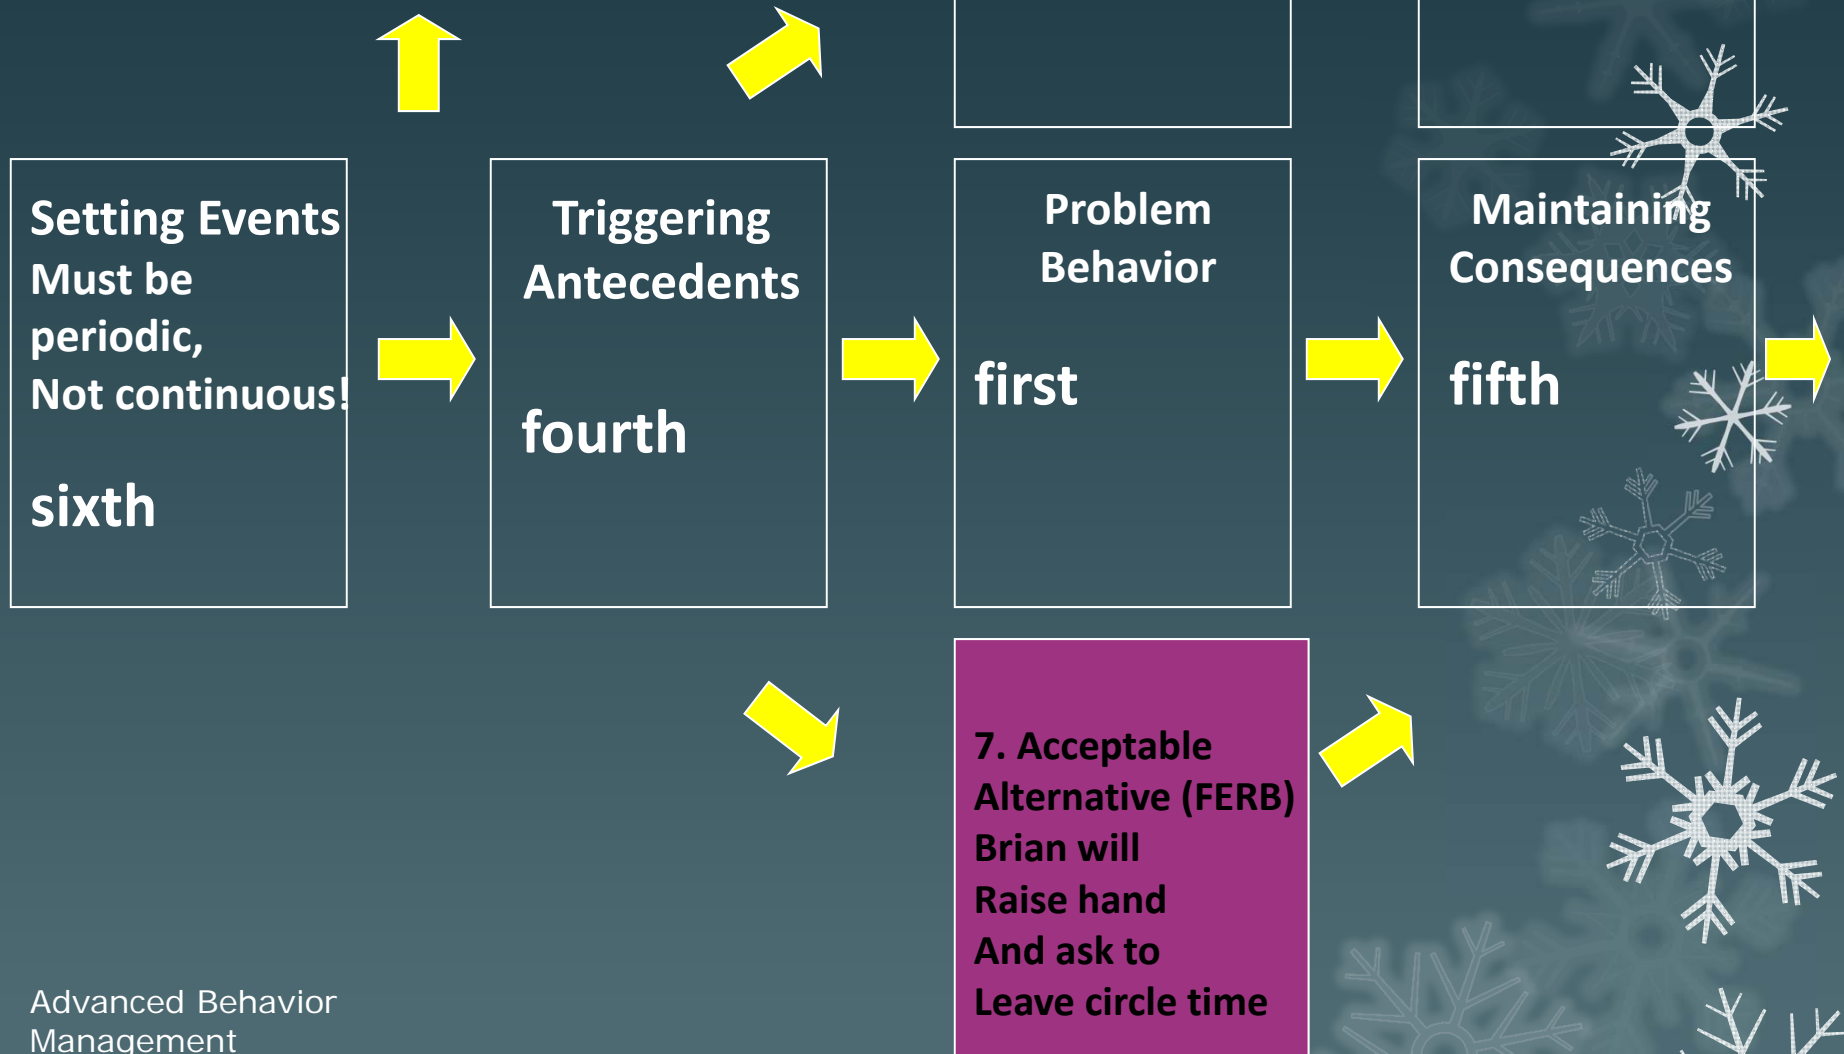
Setting Events
Must be periodic,
Not continuous!

sixth

Triggering Antecedents

fourth

Problem Behavior

first

Maintaining Consequences

fifth

7. Acceptable Alternative (FERB)
Brian will
Raise hand
And ask to
Leave circle time

Advanced Behavior Management